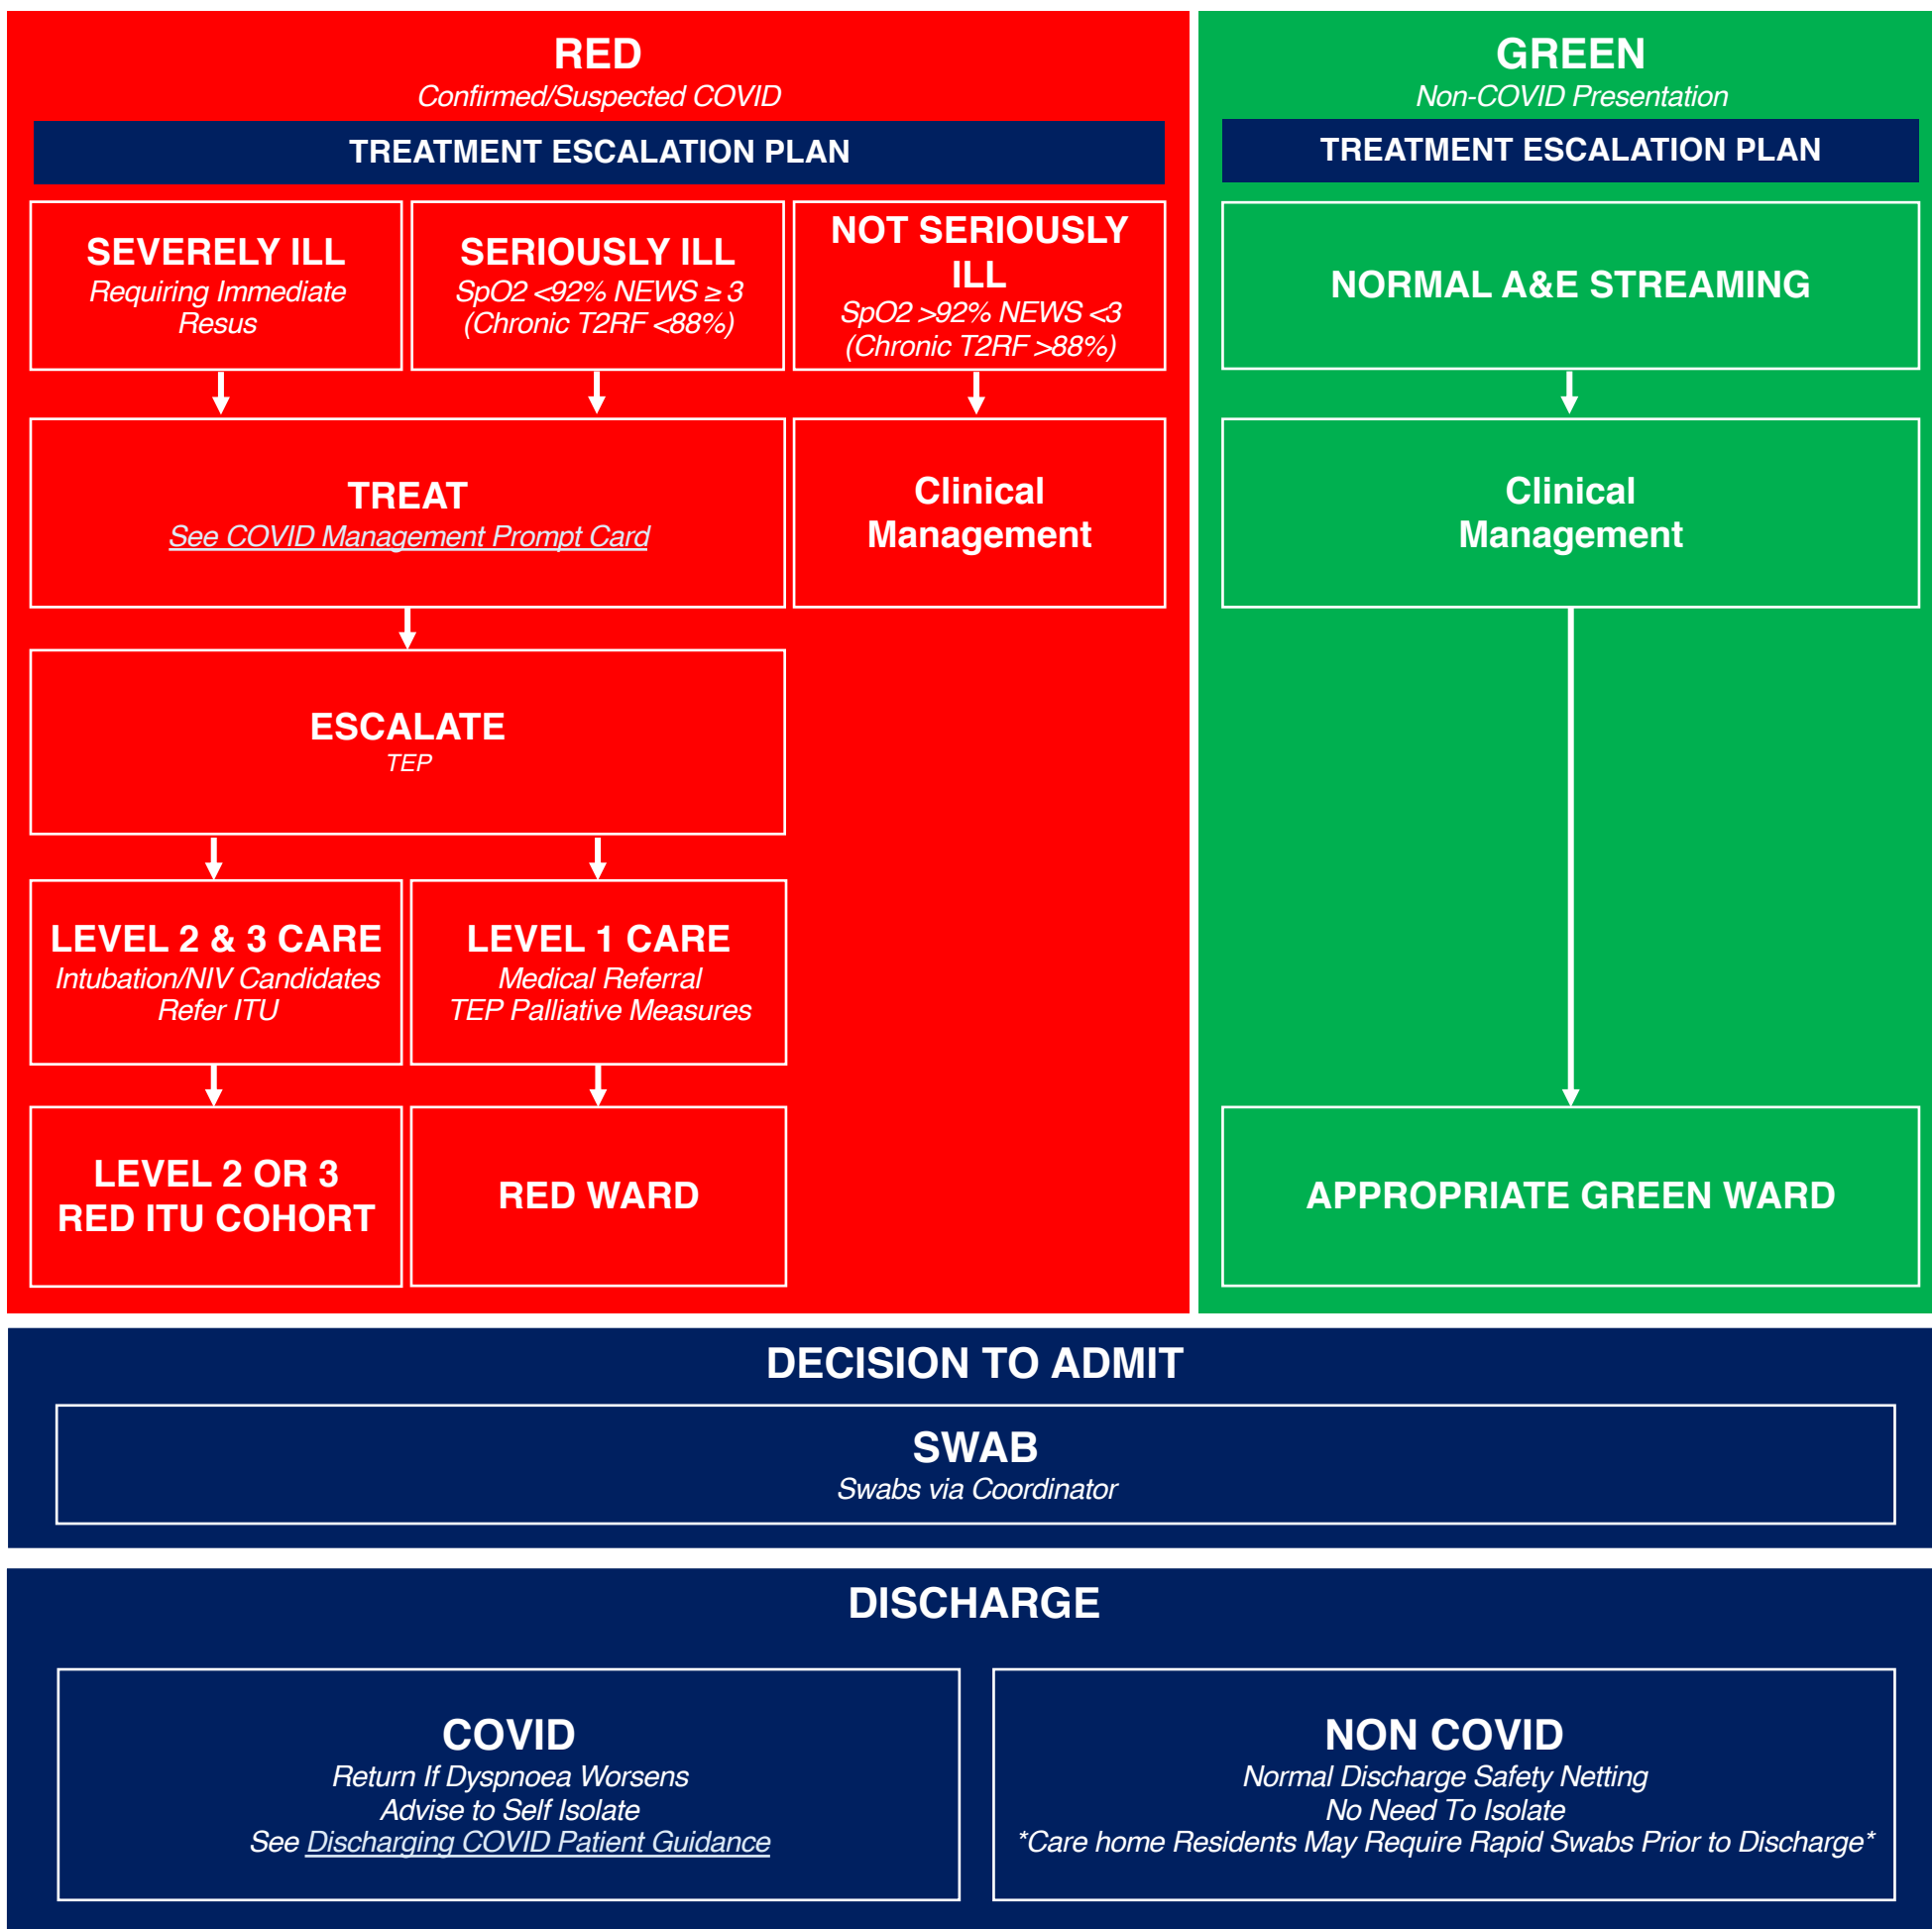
RED
Confirmed/Suspected COVID

TREATMENT ESCALATION PLAN

SEVERELY ILL
Requiring Immediate Resus

SERIOUSLY ILL
SpO2 <92% NEWS ≥ 3 (Chronic T2RF <88%)

NOT SERIOUSLY ILL
SpO2 >92% NEWS <3 (Chronic T2RF >88%)

TREAT
See COVID Management Prompt Card

Clinical Management

ESCALATE
TEP

LEVEL 2 & 3 CARE
Intubation/NIV Candidates Refer ITU

LEVEL 1 CARE
Medical Referral
TEP Palliative Measures

LEVEL 2 OR 3 RED ITU COHORT

RED WARD

GREEN
Non-COVID Presentation

TREATMENT ESCALATION PLAN

NORMAL A&E STREAMING

Clinical Management

APPROPRIATE GREEN WARD

DECISION TO ADMIT

SWAB
Swabs via Coordinator

DISCHARGE

COVID
Return If Dyspnoea Worsens
Advise to Self Isolate
See Discharging COVID Patient Guidance

NON COVID
Normal Discharge Safety Netting
No Need To Isolate
*Care home Residents May Require Rapid Swabs Prior to Discharge*